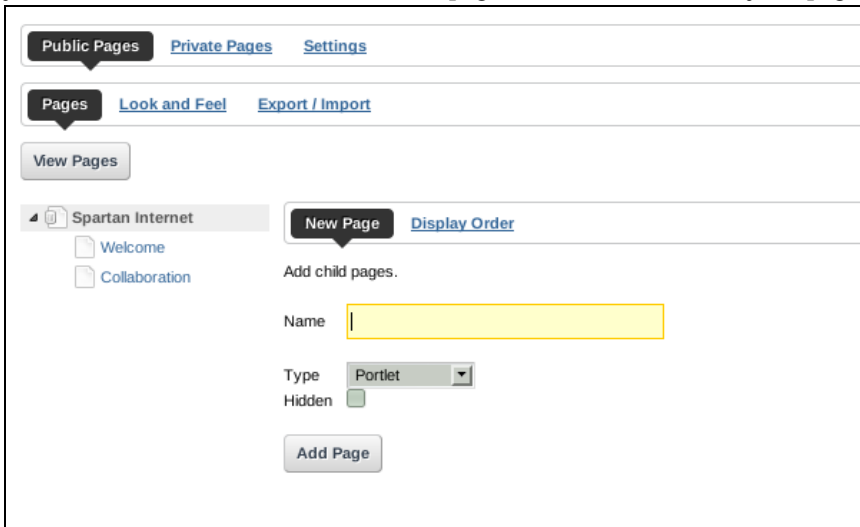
Public Pages Private Pages Settings

Pages Look and Feel Export / Import

View Pages

Spartan Internet

Welcome

Collaboration

New Page Display Order

Add child pages.

Name

Type Portlet

Hidden

Add Page